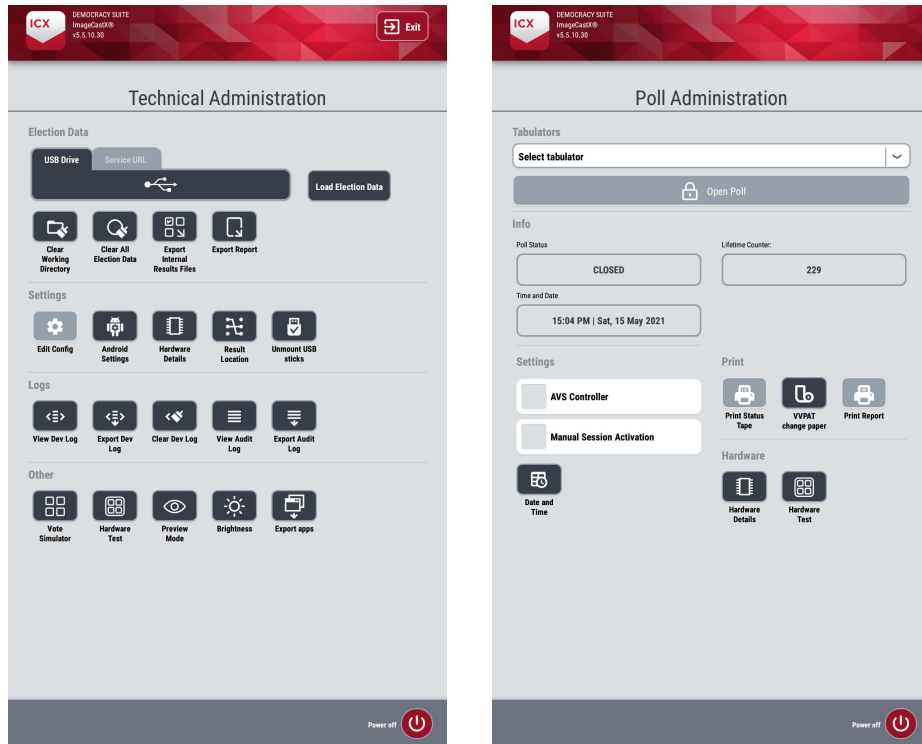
ICX DEMOCRACY SUITE ImageCastX® v5.5.10.30

Exit

Technical Administration

Election Data

USB Drive

Service URL

Load Election Data

Clear Working Directory

Clear All Election Data

Export Internal Results Files

Export Report

Settings

Edit Config

Android Settings

Hardware Details

Result Location

Unmount USB sticks

Logs

View Dev Log

Export Dev Log

Clear Dev Log

View Audit Log

Export Audit Log

Other

Vote Simulator

Hardware Test

Preview Mode

Brightness

Export apps

Power off

ICX DEMOCRACY SUITE ImageCastX® v5.5.10.30

Poll Administration

Tabulators

Select tabulator

Open Poll

Info

Poll Status

CLOSED

Lifetime Counter:

229

Time and Date

15:04 PM | Sat, 15 May 2021

Settings

AVS Controller

Manual Session Activation

Date and Time

Print

Print Status Tape

VVPAT change paper

Print Report

Hardware

Hardware Details

Hardware Test

Power off